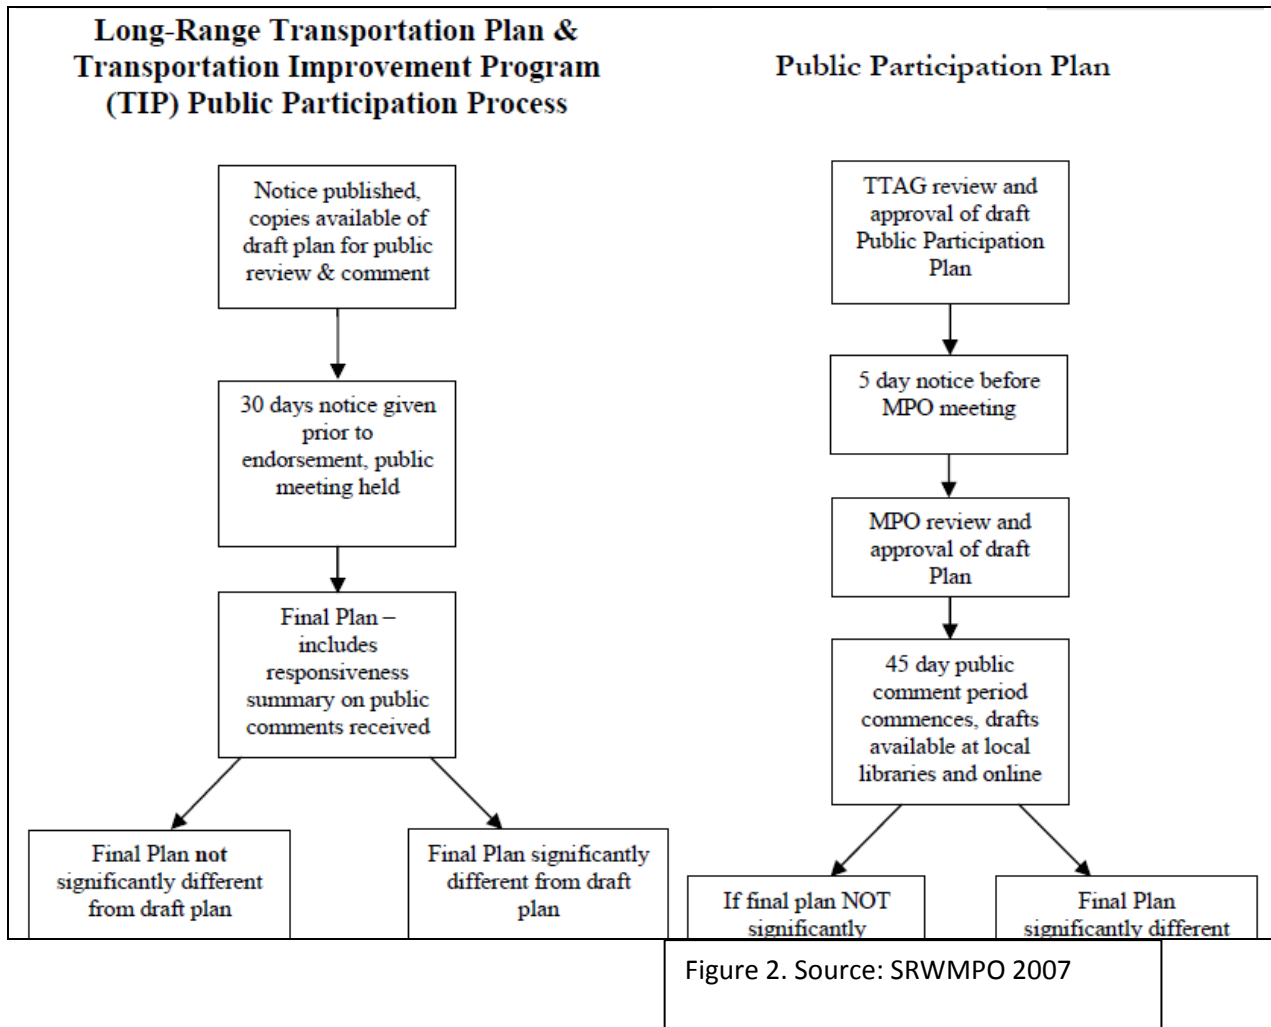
Long-Range Transportation Plan & Transportation Improvement Program (TIP) Public Participation Process

Notice published, copies available of draft plan for public review & comment

30 days notice given prior to endorsement, public meeting held

Final Plan – includes responsiveness summary on public comments received

Final Plan **not** significantly different from draft plan

Final Plan significantly different from draft plan

Public Participation Plan

TTAG review and approval of draft Public Participation Plan

5 day notice before MPO meeting

MPO review and approval of draft Plan

45 day public comment period commences, drafts available at local libraries and online

If final plan NOT significantly

Final Plan significantly different

Figure 2. Source: SRWMPO 2007